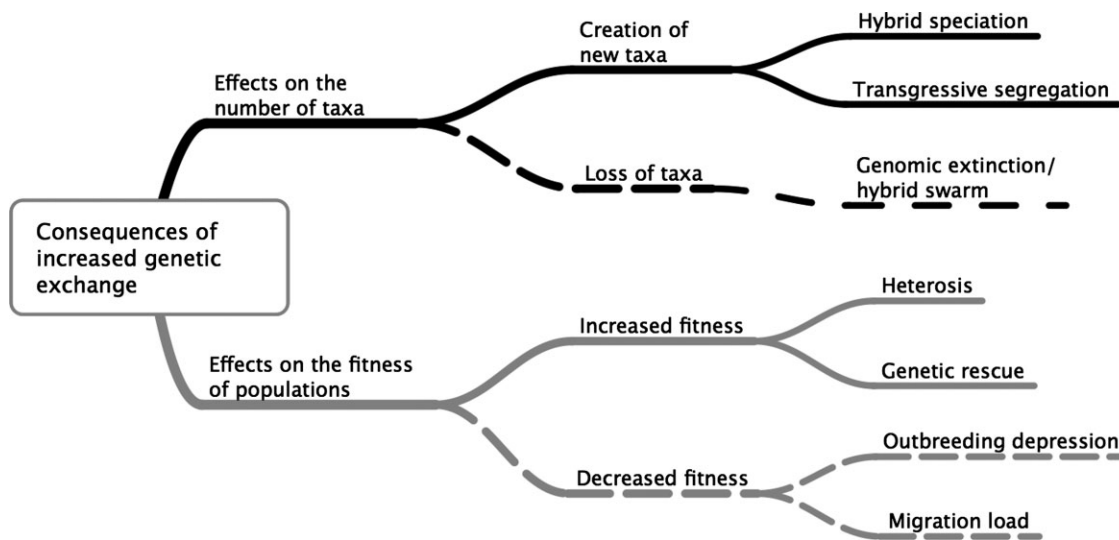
Consequences of increased genetic exchange

Effects on the number of taxa

Creation of new taxa

Hybrid speciation

Transgressive segregation

Loss of taxa

Genomic extinction/ hybrid swarm

Effects on the fitness of populations

Increased fitness

Heterosis

Genetic rescue

Decreased fitness

Outbreeding depression

Migration load